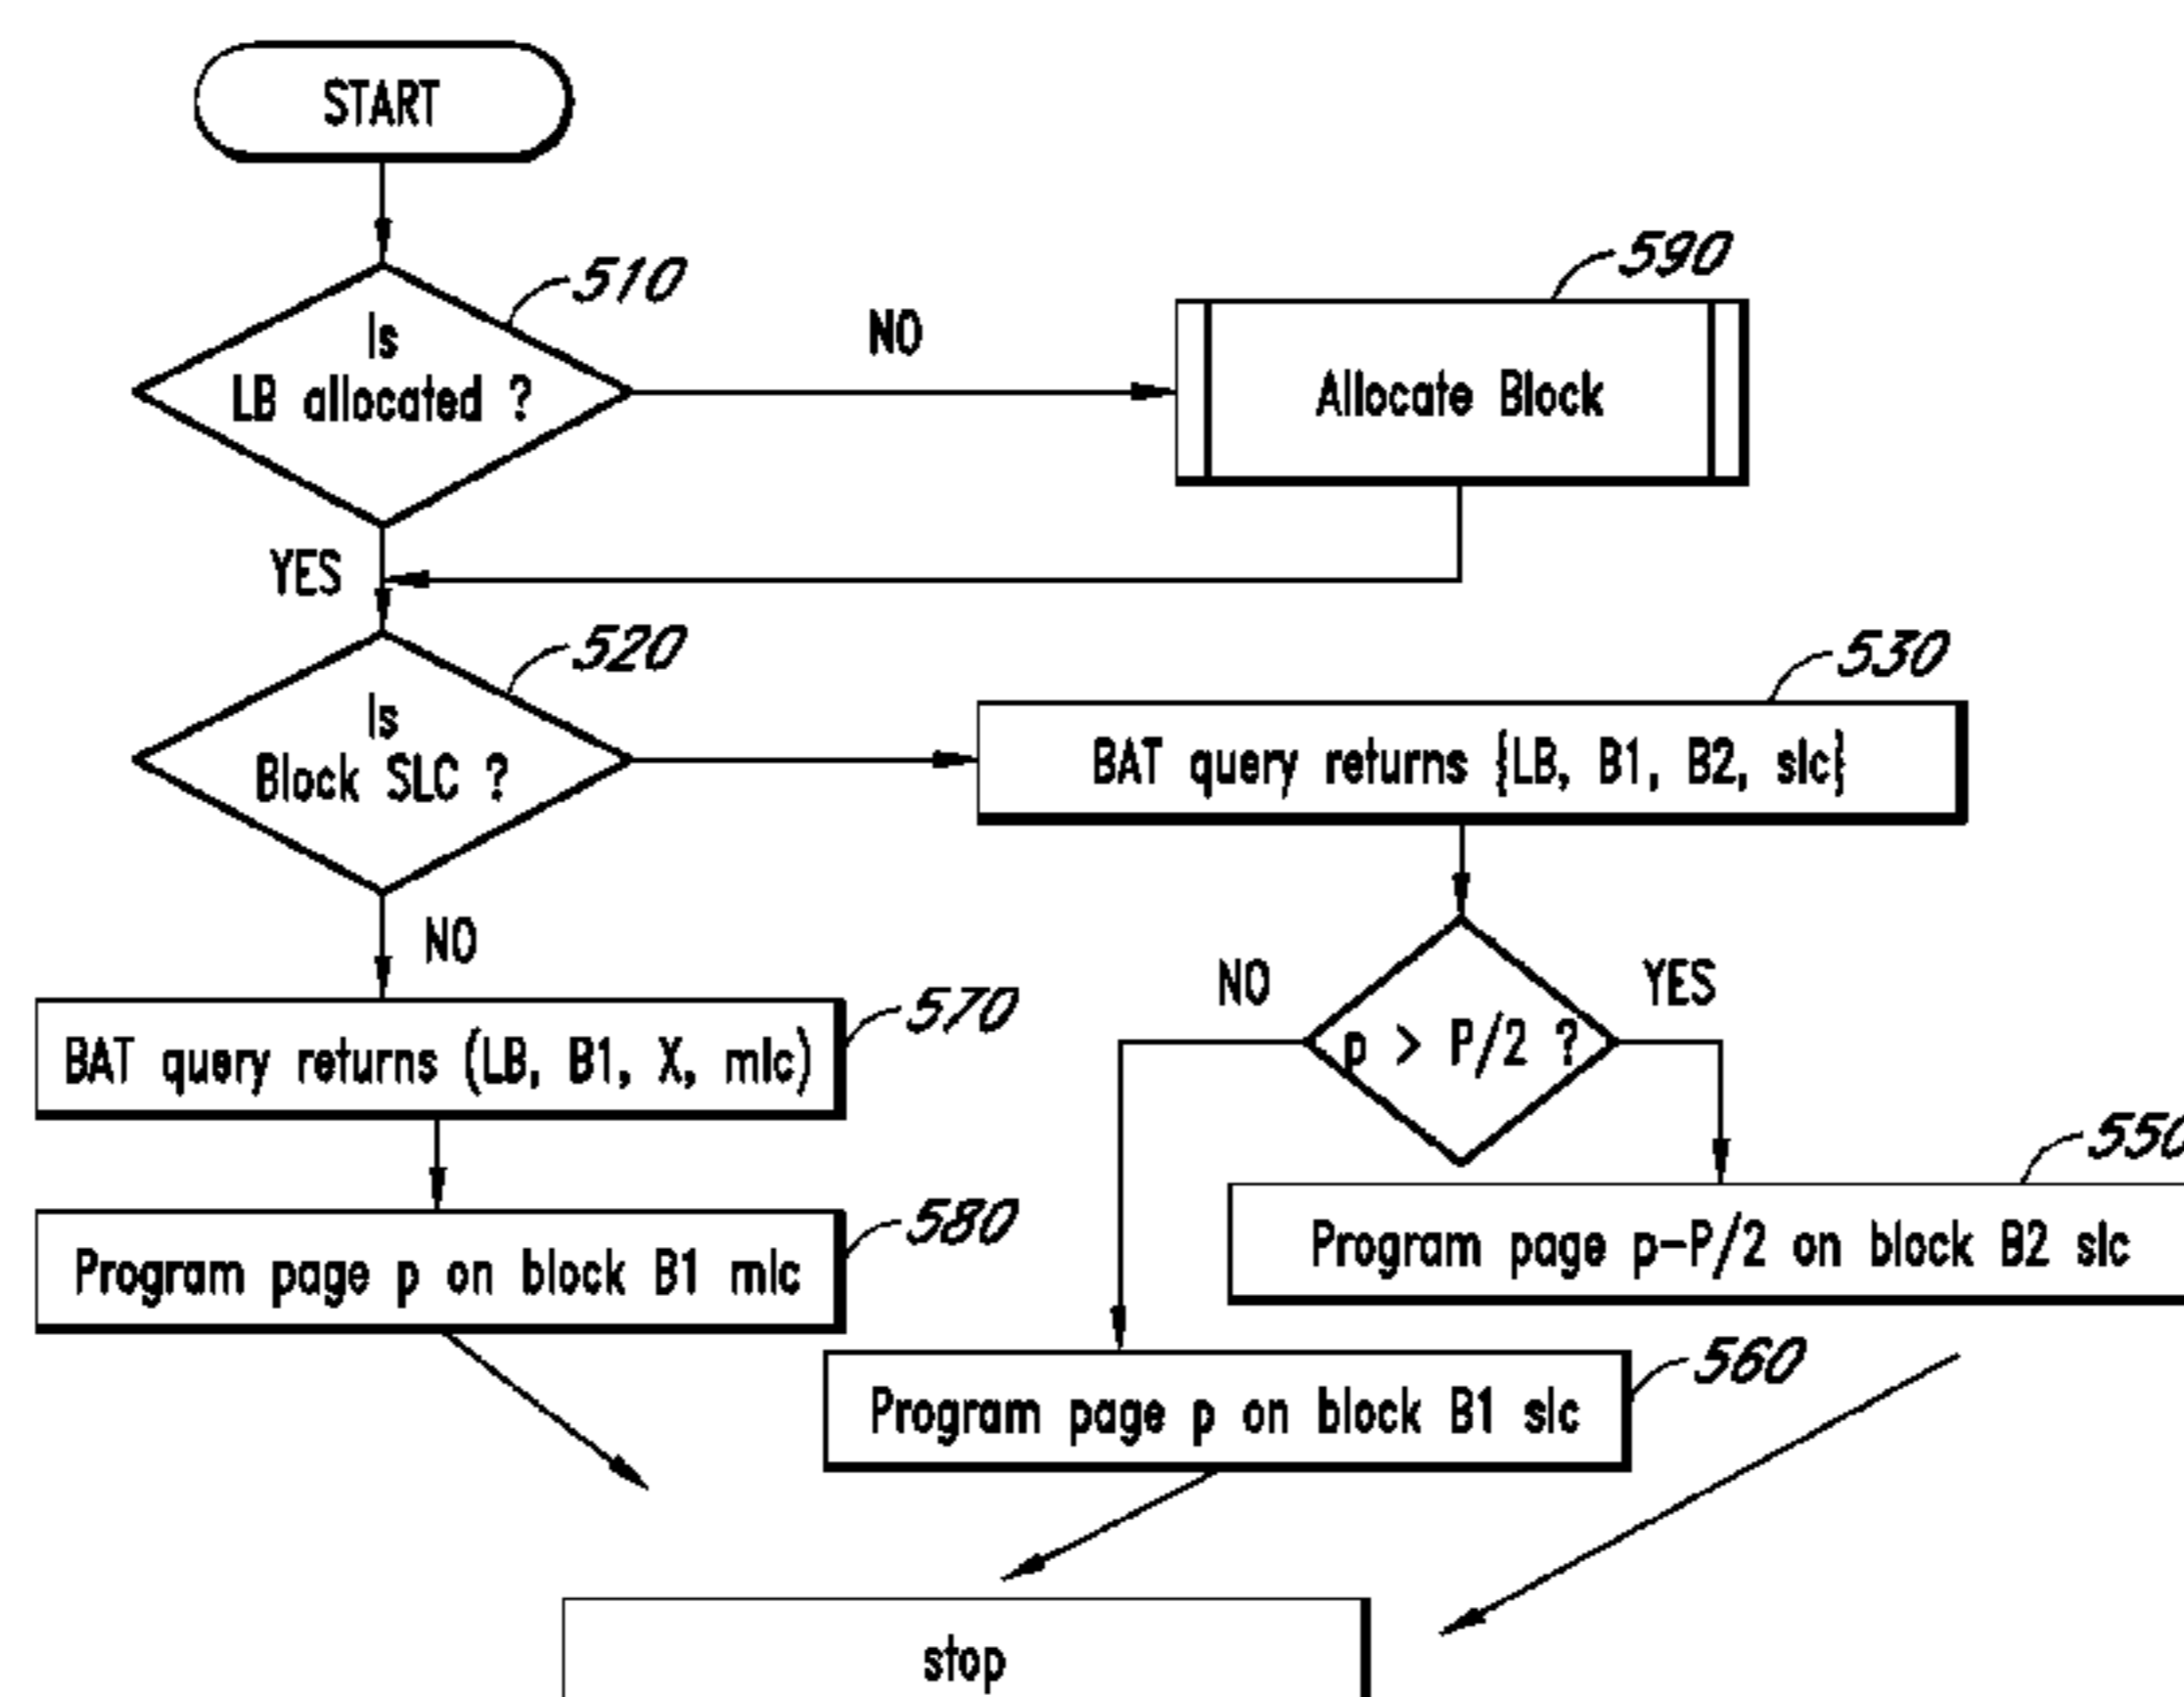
START

510
Is LB allocated ?

NO

590
Allocate Block

YES

520
Is Block SLC ?

530
BAT query returns {LB, B1, B2, slc}

NO

570
BAT query returns (LB, B1, X, mlc)

NO

$p > P/2$ ?

YES

550
Program page p−P/2 on block B2 slc

580
Program page p on block B1 mlc

560
Program page p on block B1 slc

stop